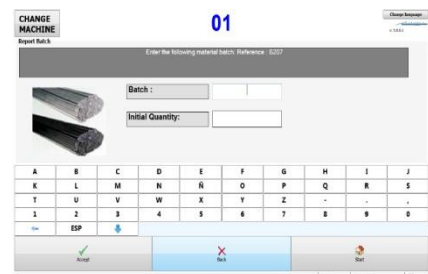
CHANGE MACHINE

01

Change language

Report Batch

Enter the following material batch: Reference : 8207

Batch :

Initial Quantity:

| A | B | C | D | E | F | G | H | I | J |
|---|---|---|---|---|---|---|---|---|---|
| K | L | M | N | Ñ | O | P | Q | R | S |
| T | U | V | W | X | Y | Z | - | . | , |
| 1 | 2 | 3 | 4 | 5 | 6 | 7 | 8 | 9 | 0 |
| ⇐ | ESP | ⬇ | | | | | | | |

Accept

Back

Start